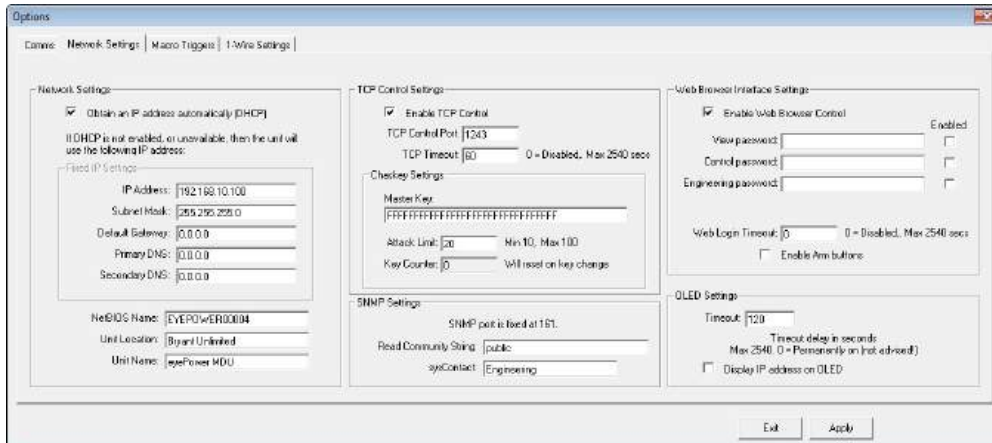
Options

Comms | Network Settings | Macro Triggers | 1-Wire Settings

Network Settings

☑ Obtain an IP address automatically (DHCP)

If DHCP is not enabled, or unavailable, then the unit will use the following IP address:

Fixed IP Settings

IP Address: 192.168.10.100

Subnet Mask: 255.255.255.0

Default Gateway: 0.0.0.0

Primary DNS: 0.0.0.0

Secondary DNS: 0.0.0.0

NetBIOS Name: EYEPOWER00004

Unit Location: Byant Unlimited

Unit Name: eyePower MDU

TCP Control Settings

☑ Enable TCP Control

TCP Control Port: 1243

TCP Timeout: 60 0 = Disabled, Max 2540 secs

Checkey Settings

Master Key

FFFFFFFFFFFFFFFFFFFFFFFFFFFFFFFF

Attack Limit: 20 Min 10, Max 100

Key Counter: 0 Will reset on key change

SNMP Settings

SNMP port is fixed at 161.

Read Community String: public

sysContact: Engineering

Web Browser Interface Settings

☑ Enable Web Browser Control

Enabled

View password:

Control password:

Engineering password:

Web Login Timeout: 0 0 = Disabled, Max 2540 secs

Enable Arm buttons

OLED Settings

Timeout: 120

Timeout delay in seconds
Max 2540. 0 = Permanently on (not advised!)

Display IP address on OLED

Exit

Apply